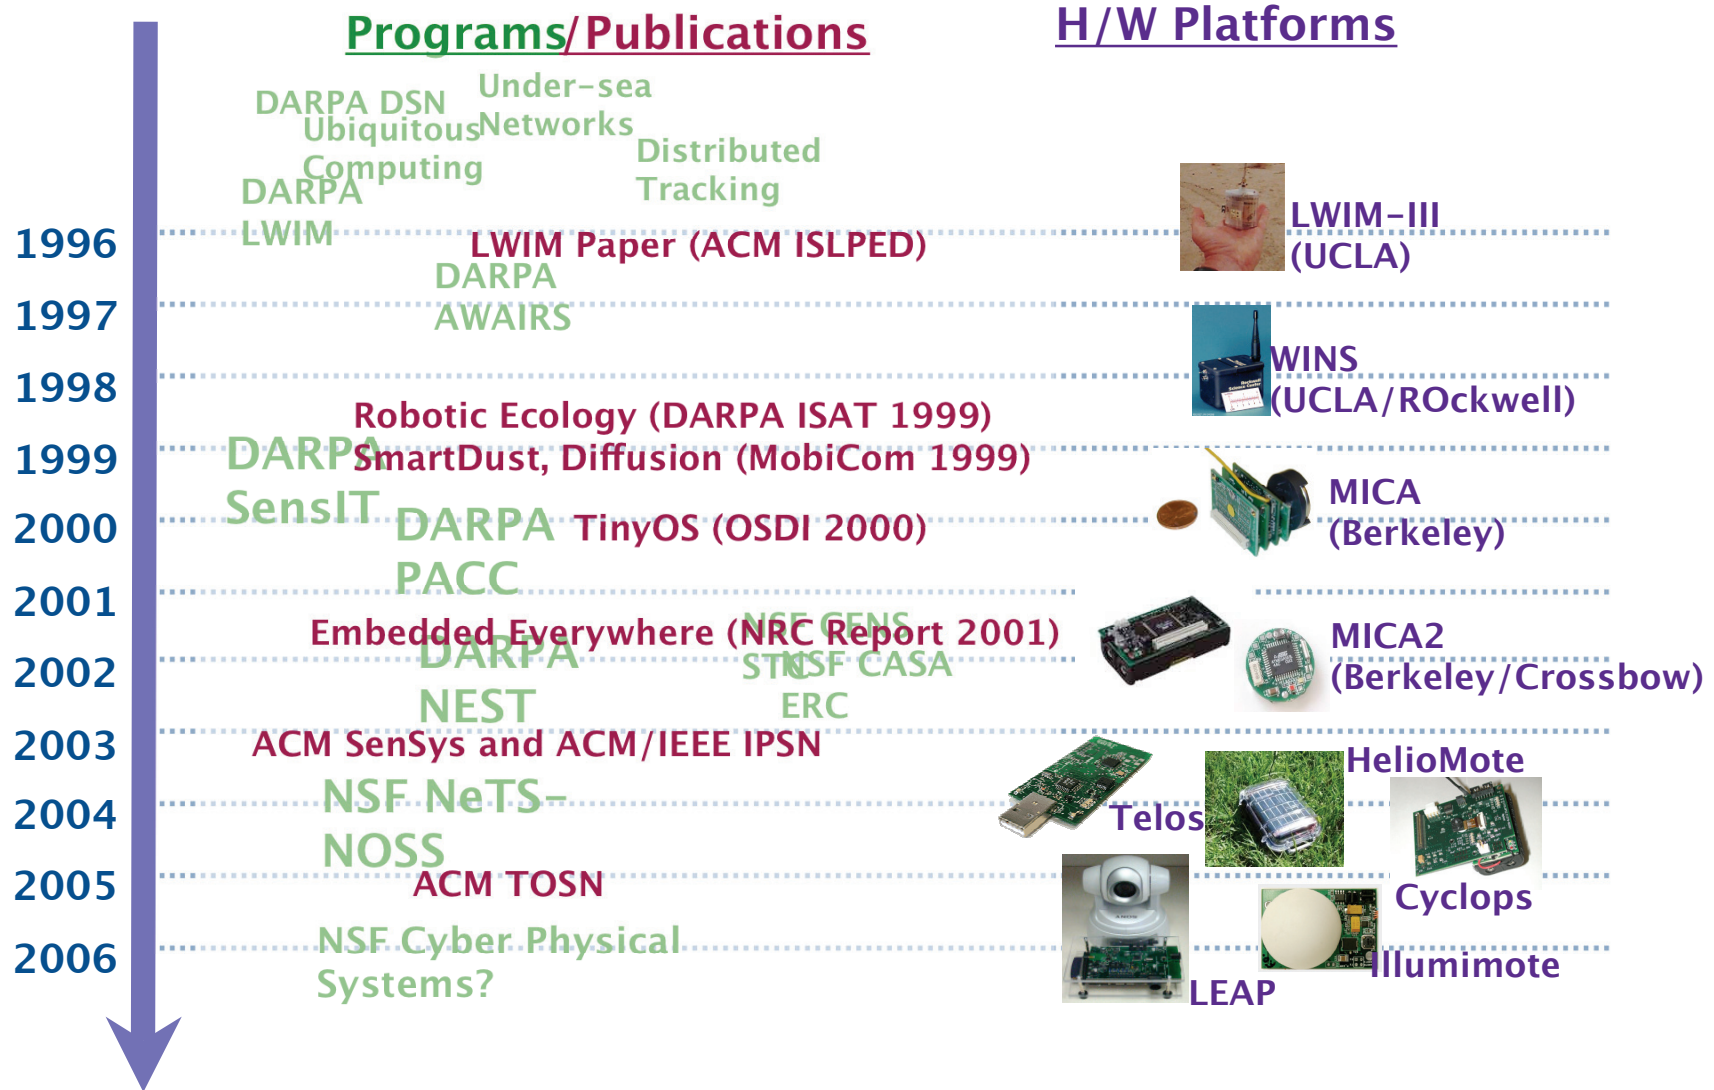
Programs/Publications

H/W Platforms

DARPA DSN

Under-sea Networks

Ubiquitous Computing

Distributed Tracking

DARPA LWIM

1996

LWIM Paper (ACM ISLPED)

LWIM-III (UCLA)

DARPA AWAIRS

1997

1998

WINS (UCLA/ROckwell)

Robotic Ecology (DARPA ISAT 1999)

1999

DARPA SensIT

SmartDust, Diffusion (MobiCom 1999)

MICA (Berkeley)

2000

DARPA PACC

TinyOS (OSDI 2000)

2001

Embedded Everywhere (NRC Report 2001)

NSF CENS STC

NSF CASA ERC

MICA2 (Berkeley/Crossbow)

2002

DARPA NEST

2003

ACM SenSys and ACM/IEEE IPSN

HelioMote

2004

NSF NeTS-NOSS

Telos

Cyclops

2005

ACM TOSN

2006

NSF Cyber Physical Systems?

Illumimote

LEAP